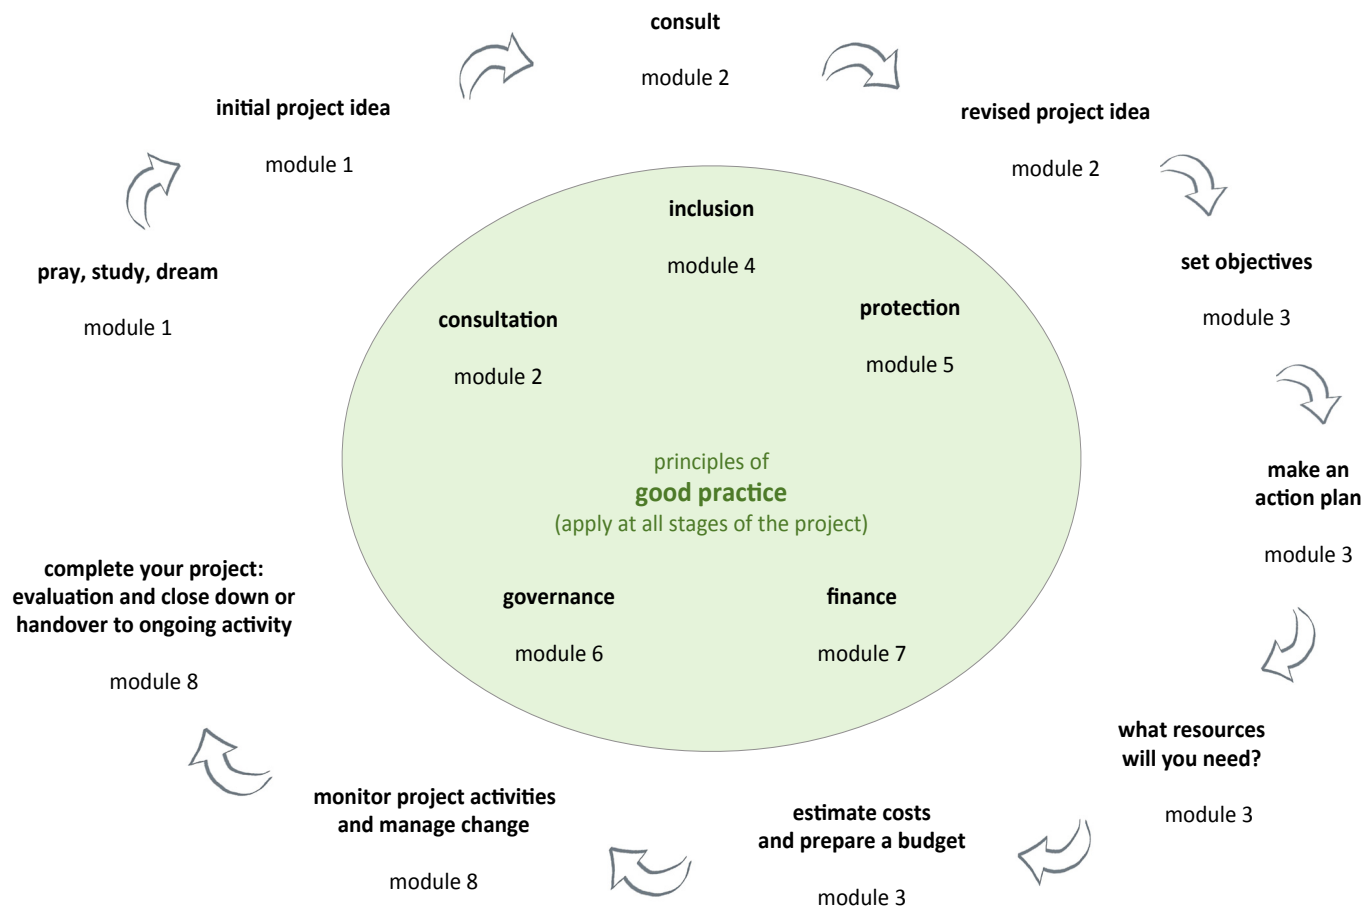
consult

module 2

initial project idea

module 1

revised project idea

module 2

pray, study, dream

module 1

inclusion

module 4

set objectives

module 3

consultation

module 2

protection

module 5

principles of
good practice
(apply at all stages of the project)

make an action plan

module 3

complete your project: evaluation and close down or handover to ongoing activity

module 8

governance

module 6

finance

module 7

what resources will you need?

module 3

monitor project activities and manage change

module 8

estimate costs and prepare a budget

module 3